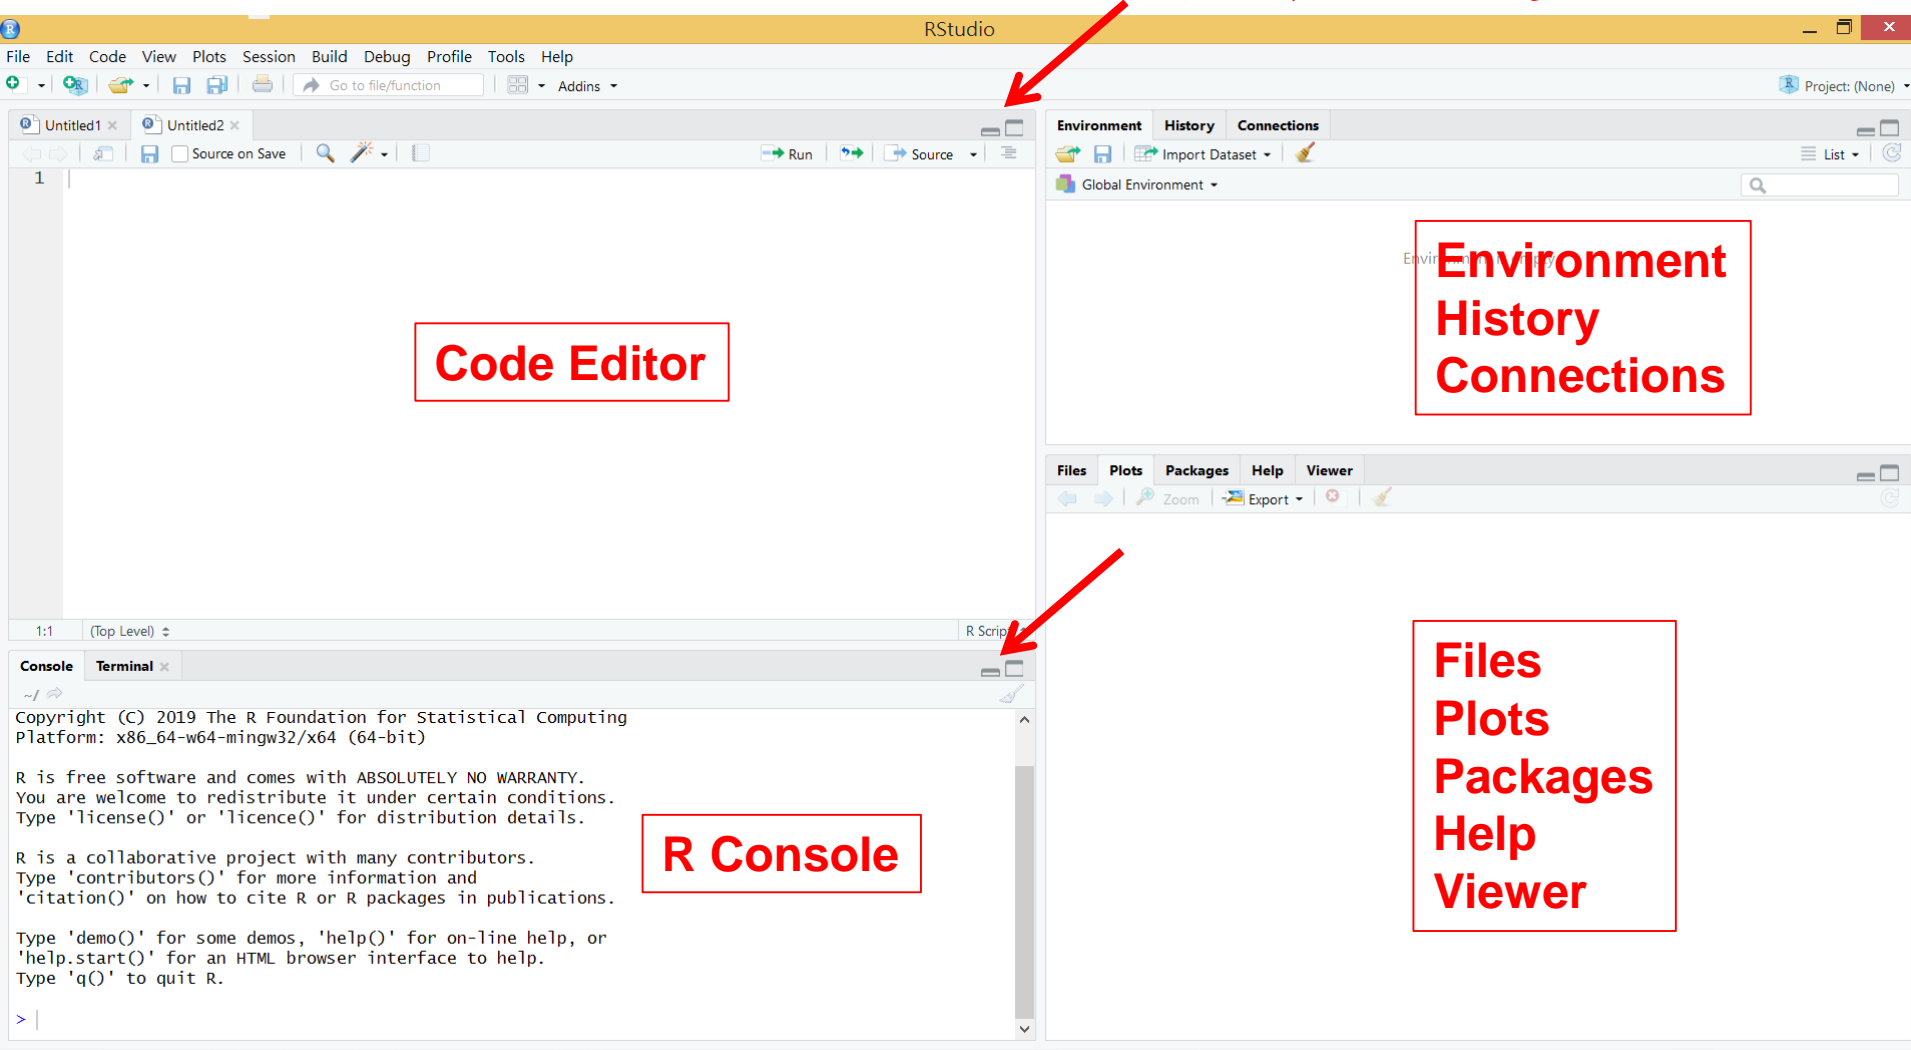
RStudio

File Edit Code View Plots Session Build Debug Profile Tools Help

Go to file/function Addins

Project: (None)

Untitled1 × Untitled2 ×

Source on Save Run Source

1

Code Editor

1:1 (Top Level) R Script

Environment History Connections

Import Dataset List

Global Environment

Environment History Connections

Files Plots Packages Help Viewer

Zoom Export

Files
Plots
Packages
Help
Viewer

Console Terminal ×

~/

Copyright (C) 2019 The R Foundation for Statistical Computing
Platform: x86_64-w64-mingw32/x64 (64-bit)

R is free software and comes with ABSOLUTELY NO WARRANTY.
You are welcome to redistribute it under certain conditions.
Type 'license()' or 'licence()' for distribution details.

R is a collaborative project with many contributors.
Type 'contributors()' for more information and
'citation()' on how to cite R or R packages in publications.

Type 'demo()' for some demos, 'help()' for on-line help, or
'help.start()' for an HTML browser interface to help.
Type 'q()' to quit R.

>

R Console